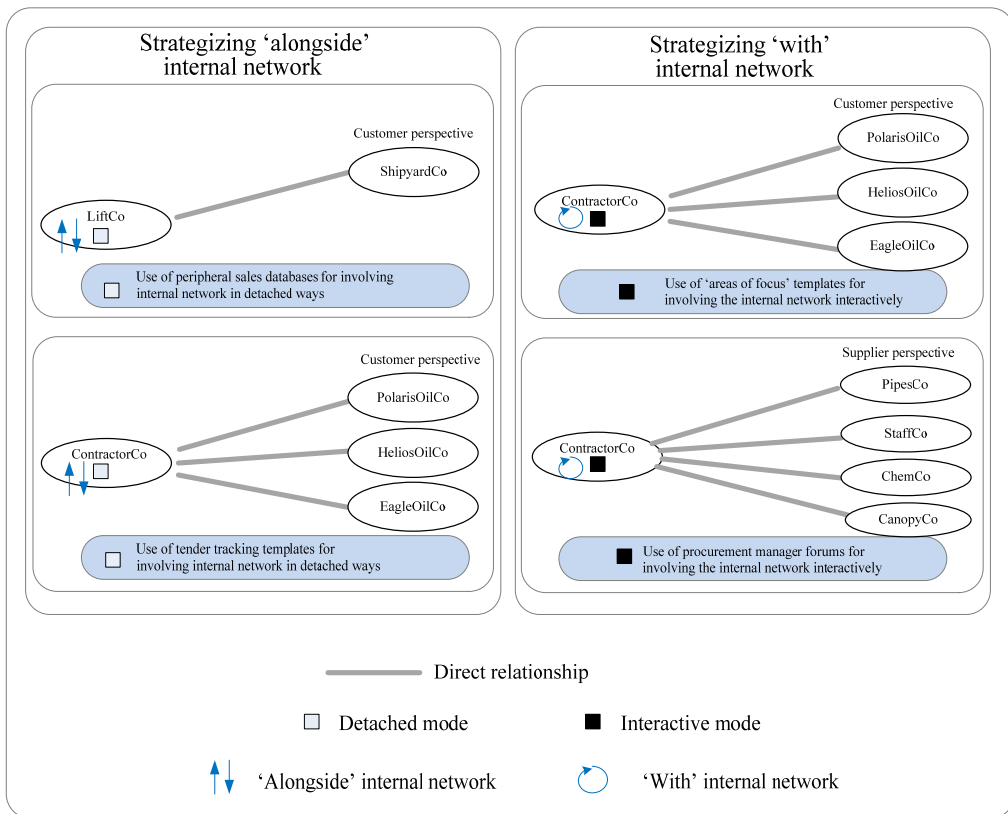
Strategizing 'alongside' internal network

Customer perspective

ShipyardCo

LiftCo

Use of peripheral sales databases for involving internal network in detached ways

Customer perspective

PolarisOilCo

ContractorCo

HeliosOilCo

EagleOilCo

Use of tender tracking templates for involving internal network in detached ways

Strategizing 'with' internal network

Customer perspective

PolarisOilCo

ContractorCo

HeliosOilCo

EagleOilCo

Use of 'areas of focus' templates for involving the internal network interactively

Supplier perspective

PipesCo

ContractorCo

StaffCo

ChemCo

CanopyCo

Use of procurement manager forums for involving the internal network interactively

Direct relationship

Detached mode

Interactive mode

'Alongside' internal network

'With' internal network